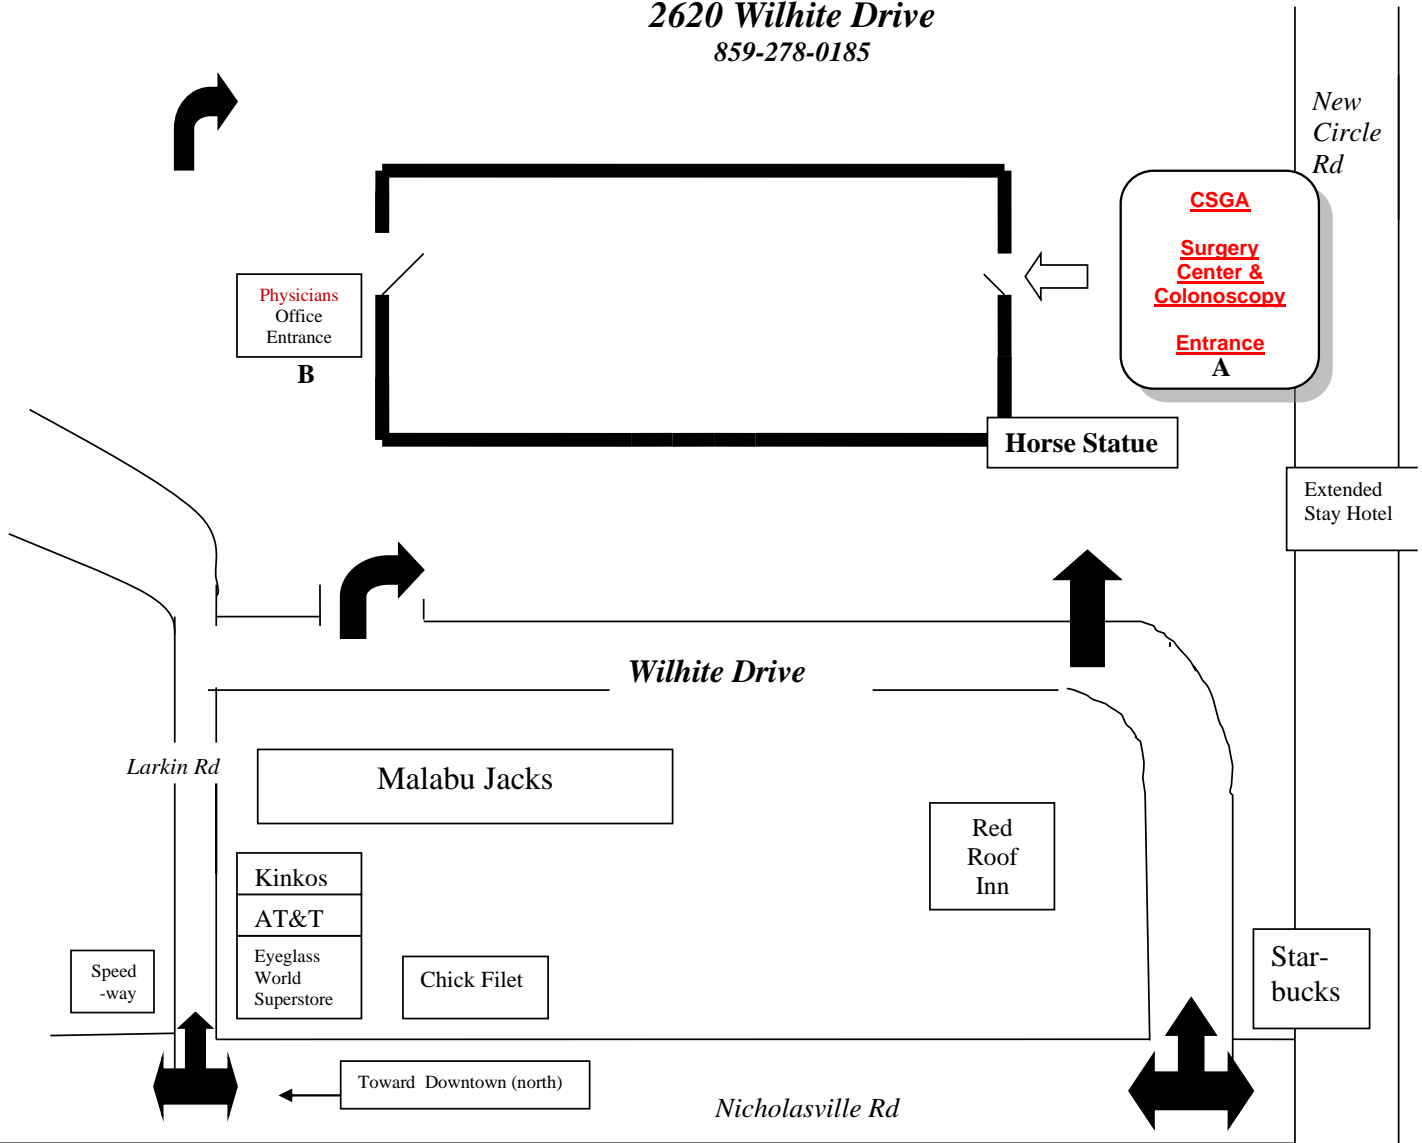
2620 Wilhite Drive
859-278-0185

New Circle Rd

CSGA

Surgery Center & Colonoscopy

Entrance
A

Physicians Office Entrance
B

Horse Statue

Extended Stay Hotel

Wilhite Drive

Larkin Rd

Malabu Jacks

Red Roof Inn

Kinkos

AT&T

Eyeglass World Superstore

Chick Filet

Speed -way

Star-bucks

Toward Downtown (north)

Nicholasville Rd